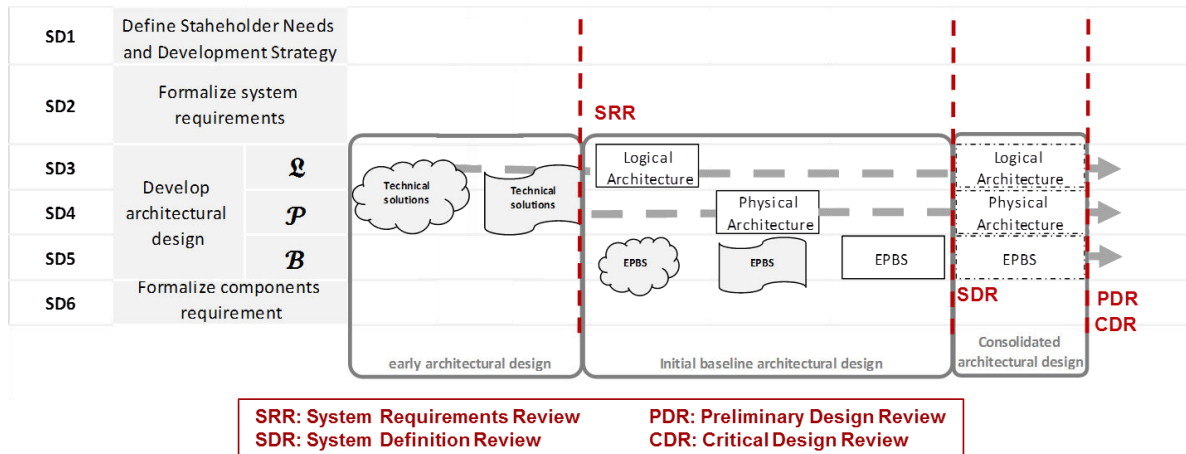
SD1 Define Staheholder Needs and Development Strategy

SD2 Formalize system requirements

SD3
SD4
SD5
Develop architectural design
$\mathfrak{L}$
$\mathcal{P}$
$\mathcal{B}$

SD6 Formalize components requirement

SRR

Technical solutions
Technical solutions

Logical Architecture
Physical Architecture
EPBS
EPBS
EPBS

Logical Architecture
Physical Architecture
EPBS

SDR

PDR
CDR

early architectural design
Initial baseline architectural design
Consolidated architectural design

SRR: System Requirements Review
SDR: System Definition Review
PDR: Preliminary Design Review
CDR: Critical Design Review